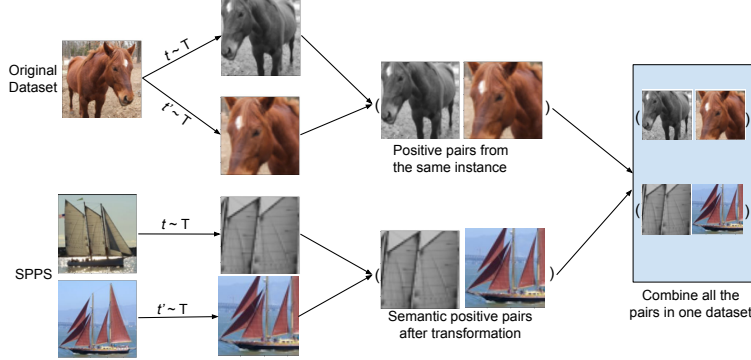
Original Dataset

$t \sim T$

$t' \sim T$

( )

Positive pairs from the same instance

SPPS

$t \sim T$

$t' \sim T$

( )

Semantic positive pairs after transformation

( )

( )

Combine all the pairs in one dataset